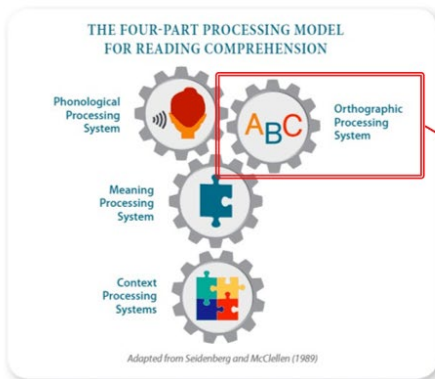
THE FOUR-PART PROCESSING MODEL FOR READING COMPREHENSION

Phonological Processing System

ABC

Orthographic Processing System

Meaning Processing System

Context Processing Systems

Adapted from Seidenberg and McClellen (1989)